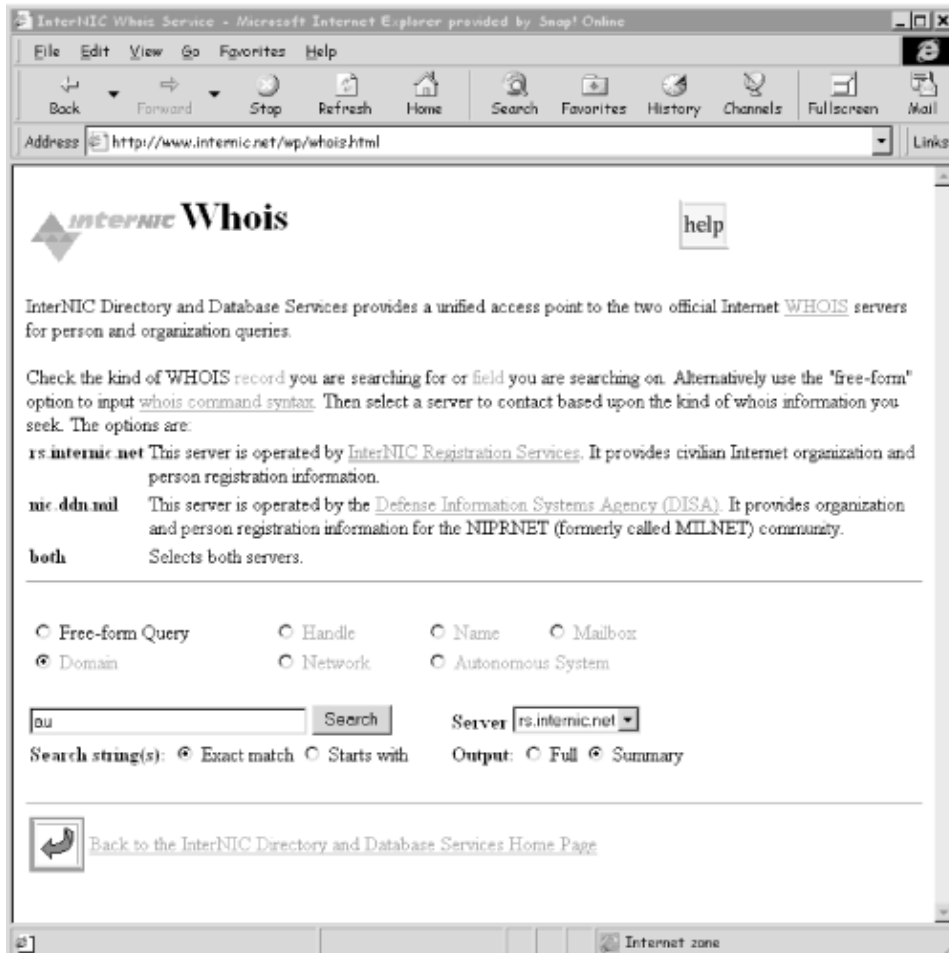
InterNIC Whois Service - Microsoft Internet Explorer provided by Snap! Online

File Edit View Go Favorites Help

Back Forward Stop Refresh Home Search Favorites History Channels Fullscreen Mail

Address http://www.internic.net/wp/whois.html Links

InterNIC Whois

help

InterNIC Directory and Database Services provides a unified access point to the two official Internet WHOIS servers for person and organization queries.

Check the kind of WHOIS record you are searching for or field you are searching on. Alternatively use the "free-form" option to input whois command syntax. Then select a server to contact based upon the kind of whois information you seek. The options are:

**rs.internic.net** This server is operated by InterNIC Registration Services. It provides civilian Internet organization and person registration information.

**nic.ddn.mil** This server is operated by the Defense Information Systems Agency (DISA). It provides organization and person registration information for the NIPRNET (formerly called MILNET) community.

**both** Selects both servers.

Free-form Query Handle Name Mailbox
Domain Network Autonomous System

au Search Server rs.internic.net

Search string(s): Exact match Starts with Output: Full Summary

Back to the InterNIC Directory and Database Services Home Page

Internet zone